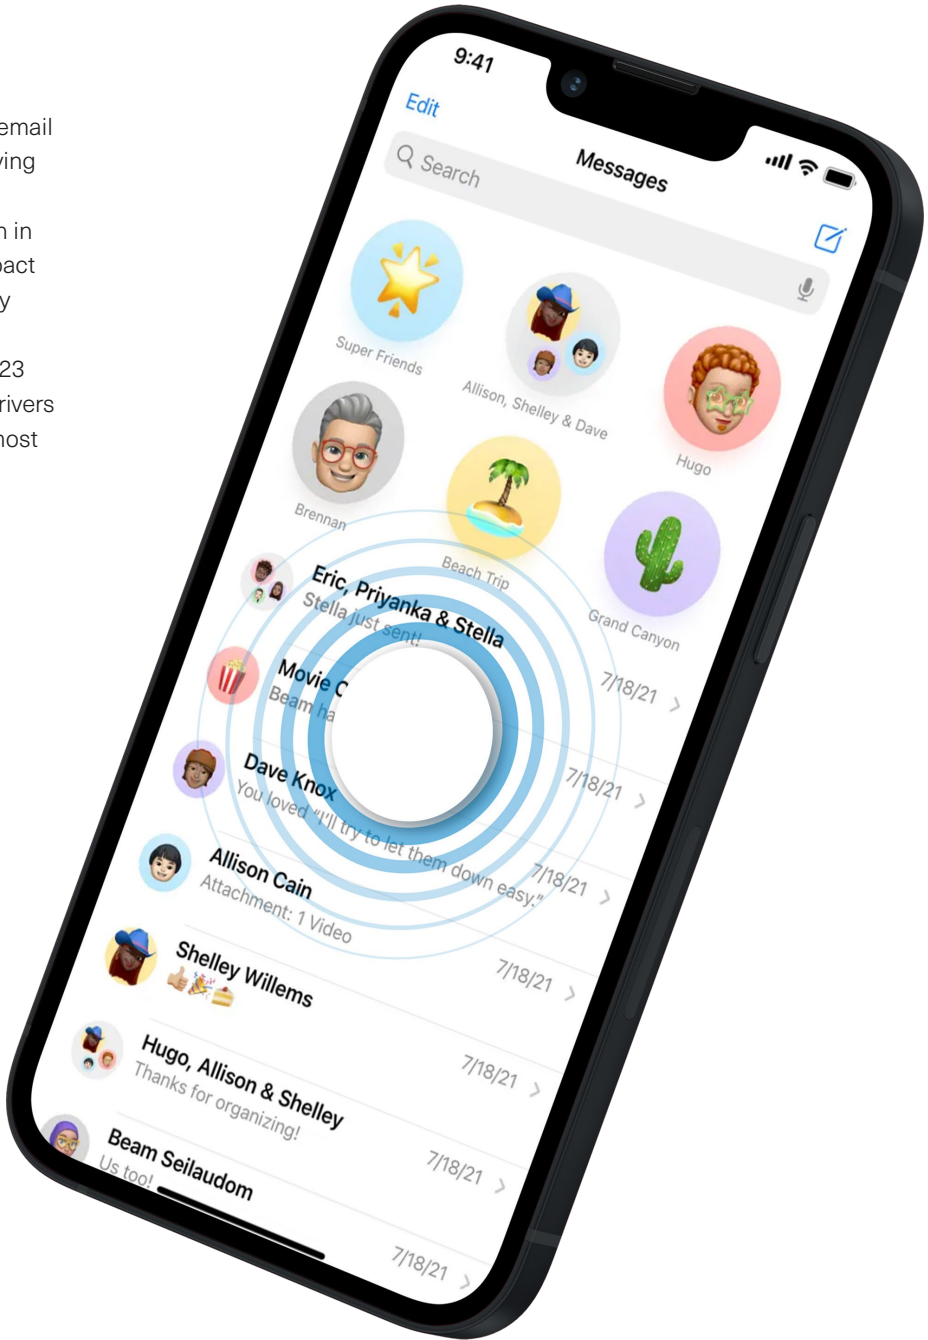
email
ving

n in
pact
y

23
rivers
most

9:41

Edit

Search

Messages

Super Friends

Allison, Shelley & Dave

Hugo

Brennan

Beach Trip

Grand Canyon

Eric, Priyanka & Stella
Stella just sent!

Movie C
Beam ha

7/18/21

Dave Knox
You loved "I'll try to let them down easy."

7/18/21

Allison Cain
Attachment: 1 Video

7/18/21

Shelley Willems

7/18/21

Hugo, Allison & Shelley
Thanks for organizing!

7/18/21

Beam Seilaudom
Us too!

7/18/21

7/18/21